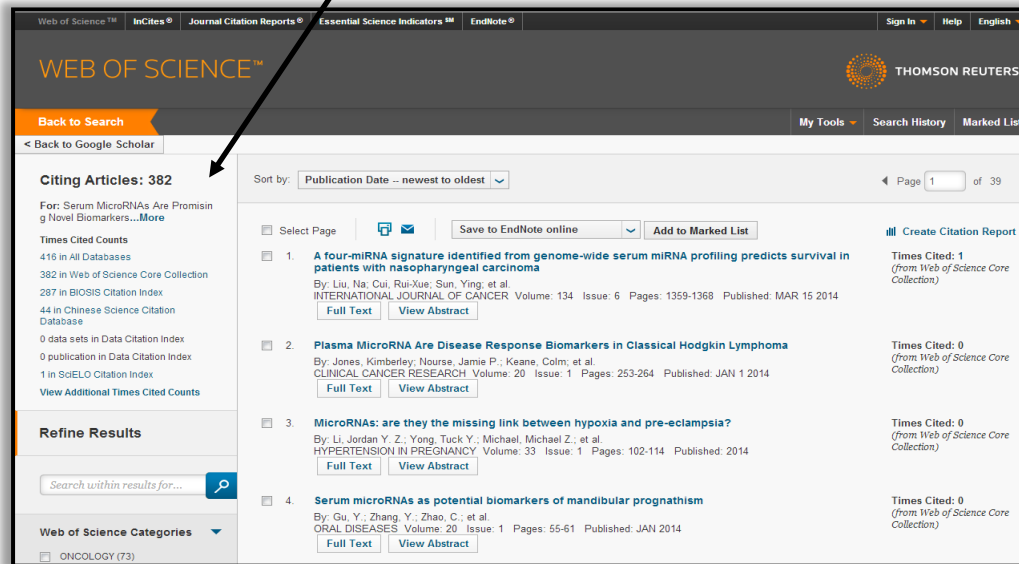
Web of Science ™ InCites ® Journal Citation Reports ® Essential Science Indicators ℠ EndNote ®

Sign In Help English

WEB OF SCIENCE™

THOMSON REUTERS

Back to Search

My Tools Search History Marked List

< Back to Google Scholar

Citing Articles: 382

For: Serum MicroRNAs Are Promising Novel Biomarkers...More

Times Cited Counts

416 in All Databases

382 in Web of Science Core Collection

287 in BIOSIS Citation Index

44 in Chinese Science Citation Database

0 data sets in Data Citation Index

0 publication in Data Citation Index

1 in SciELO Citation Index

View Additional Times Cited Counts

Refine Results

Search within results for...

Web of Science Categories

ONCOLOGY (73)

Sort by: Publication Date -- newest to oldest

Page 1 of 39

Select Page

Save to EndNote online

Add to Marked List

Create Citation Report

1. A four-miRNA signature identified from genome-wide serum miRNA profiling predicts survival in patients with nasopharyngeal carcinoma

By: Liu, Na; Cui, Rui-Xue; Sun, Ying; et al.
INTERNATIONAL JOURNAL OF CANCER Volume: 134 Issue: 6 Pages: 1359-1368 Published: MAR 15 2014

Full Text View Abstract

Times Cited: 1
(from Web of Science Core Collection)

2. Plasma MicroRNA Are Disease Response Biomarkers in Classical Hodgkin Lymphoma

By: Jones, Kimberley; Nourse, Jamie P.; Keane, Colm; et al.
CLINICAL CANCER RESEARCH Volume: 20 Issue: 1 Pages: 253-264 Published: JAN 1 2014

Full Text View Abstract

Times Cited: 0
(from Web of Science Core Collection)

3. MicroRNAs: are they the missing link between hypoxia and pre-eclampsia?

By: Li, Jordan Y. Z.; Yong, Tuck Y.; Michael, Michael Z.; et al.
HYPERTENSION IN PREGNANCY Volume: 33 Issue: 1 Pages: 102-114 Published: 2014

Full Text View Abstract

Times Cited: 0
(from Web of Science Core Collection)

4. Serum microRNAs as potential biomarkers of mandibular prognathism

By: Gu, Y.; Zhang, Y.; Zhao, C.; et al.
ORAL DISEASES Volume: 20 Issue: 1 Pages: 55-61 Published: JAN 2014

Full Text View Abstract

Times Cited: 0
(from Web of Science Core Collection)